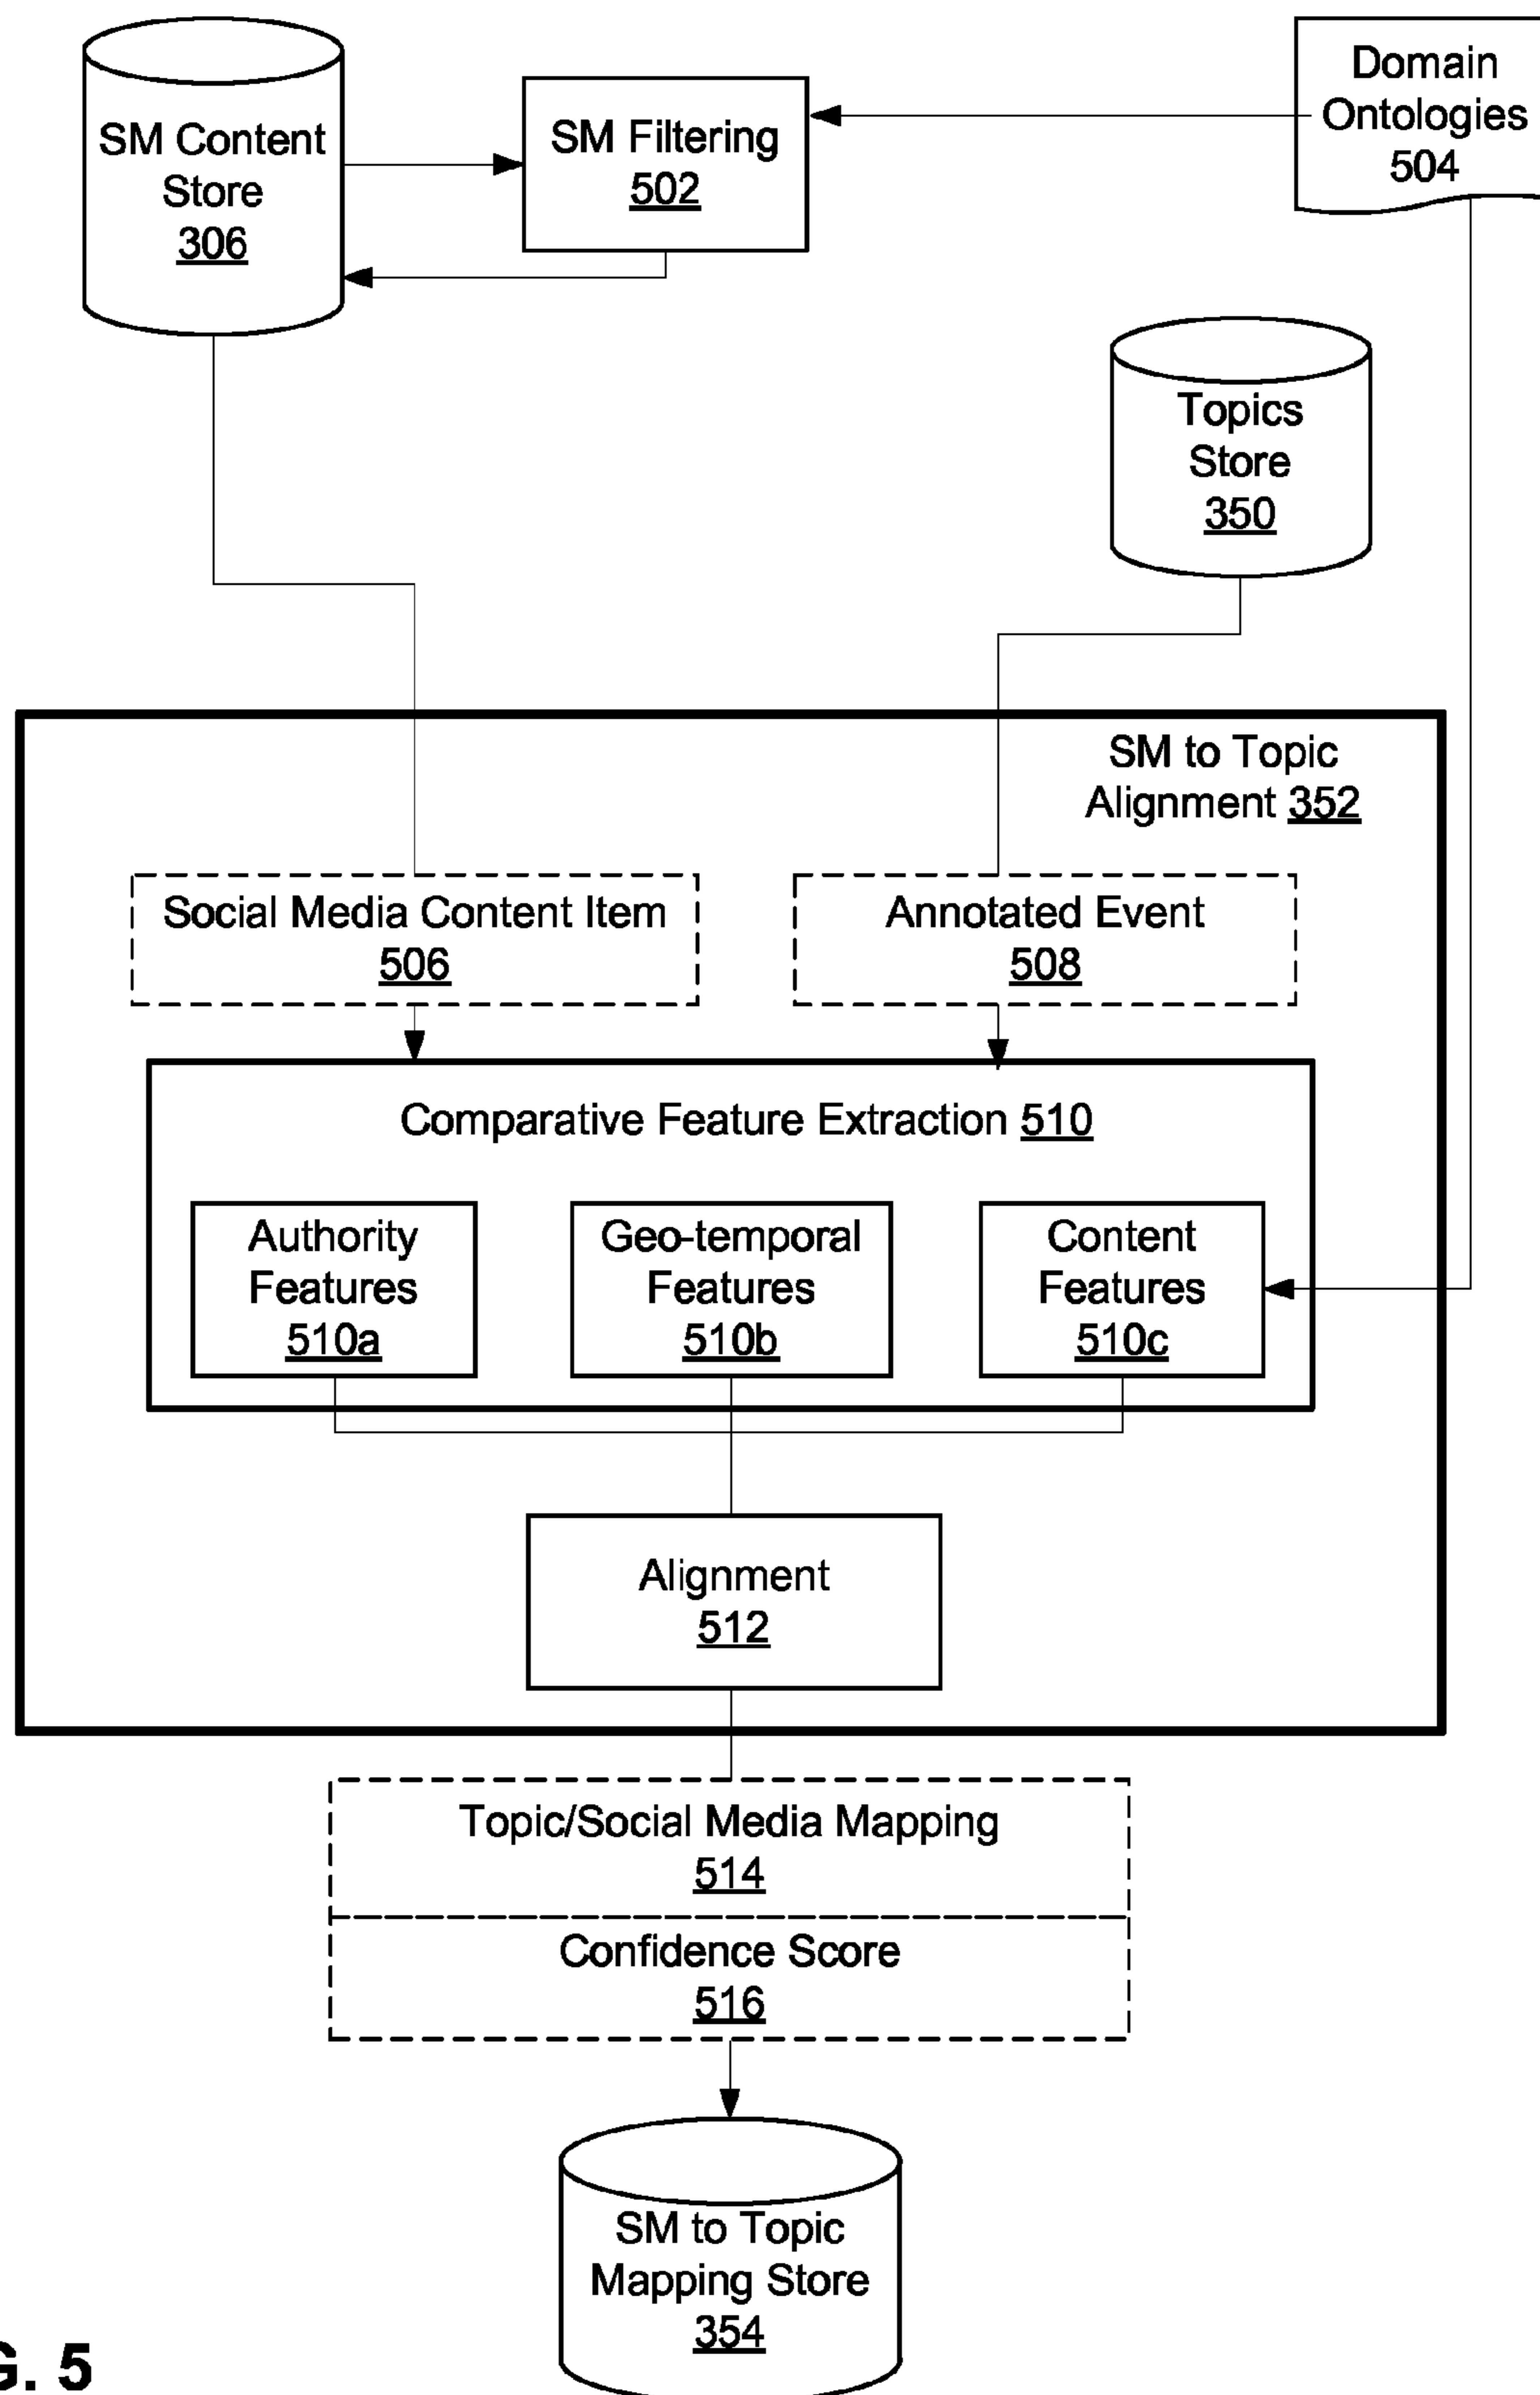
SM Content Store 306

SM Filtering 502

Domain Ontologies 504

Topics Store 350

SM to Topic Alignment 352

Social Media Content Item 506

Annotated Event 508

Comparative Feature Extraction 510

Authority Features 510a

Geo-temporal Features 510b

Content Features 510c

Alignment 512

Topic/Social Media Mapping 514

Confidence Score 516

SM to Topic Mapping Store 354

G. 5